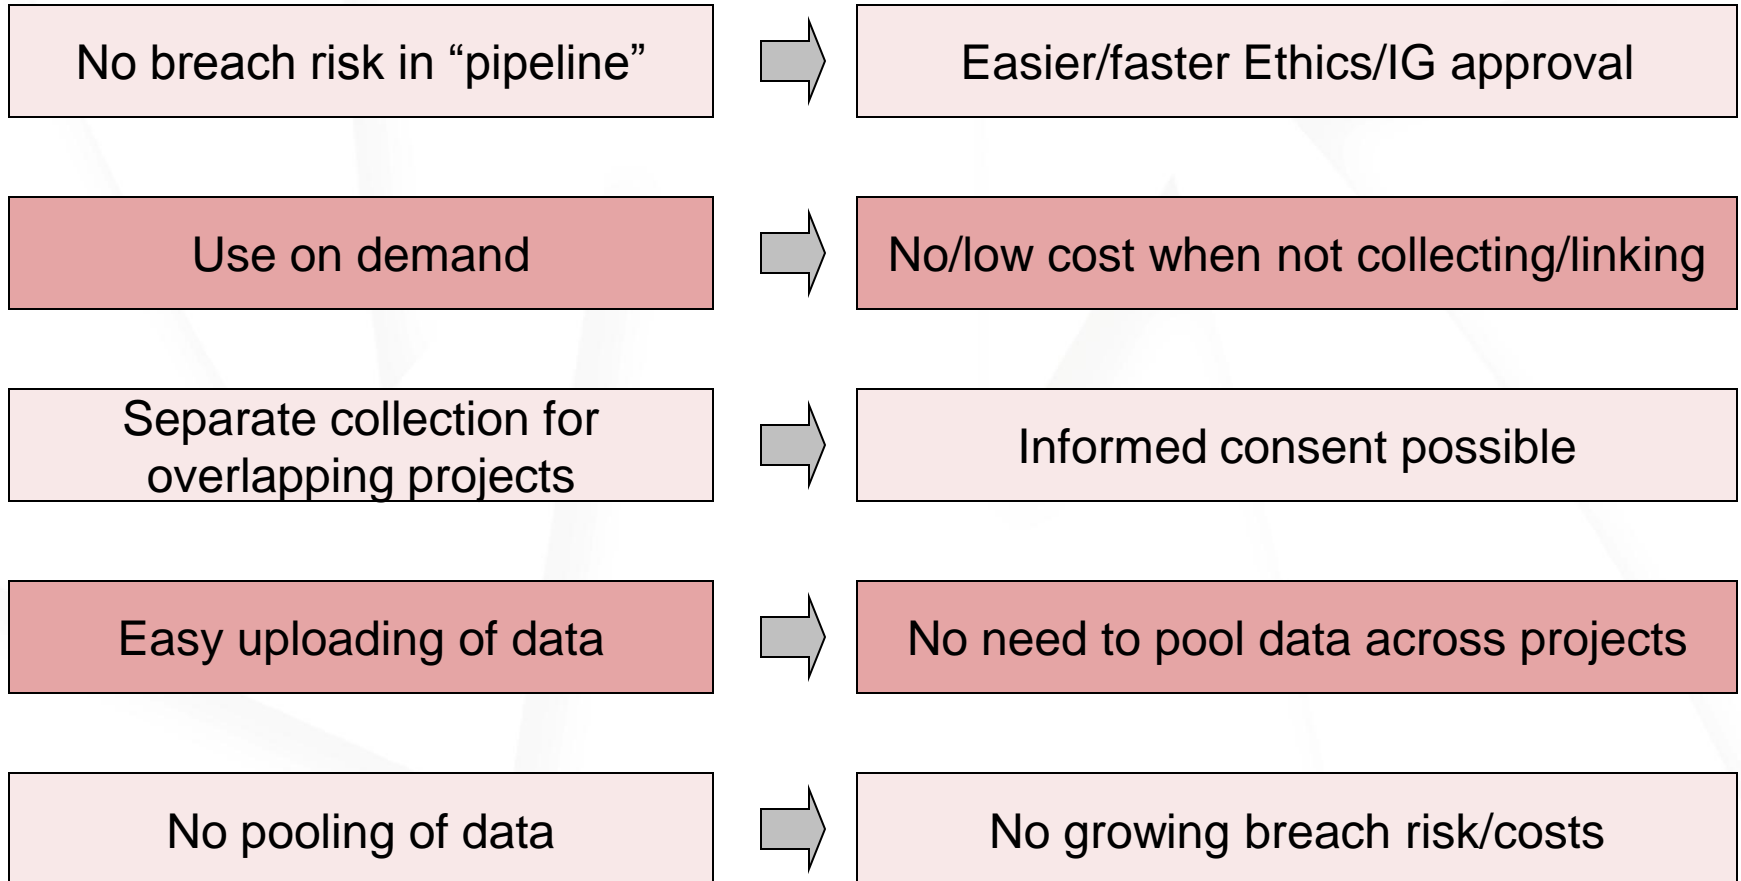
No breach risk in “pipeline”

Easier/faster Ethics/IG approval

Use on demand

No/low cost when not collecting/linking

Separate collection for overlapping projects

Informed consent possible

Easy uploading of data

No need to pool data across projects

No pooling of data

No growing breach risk/costs